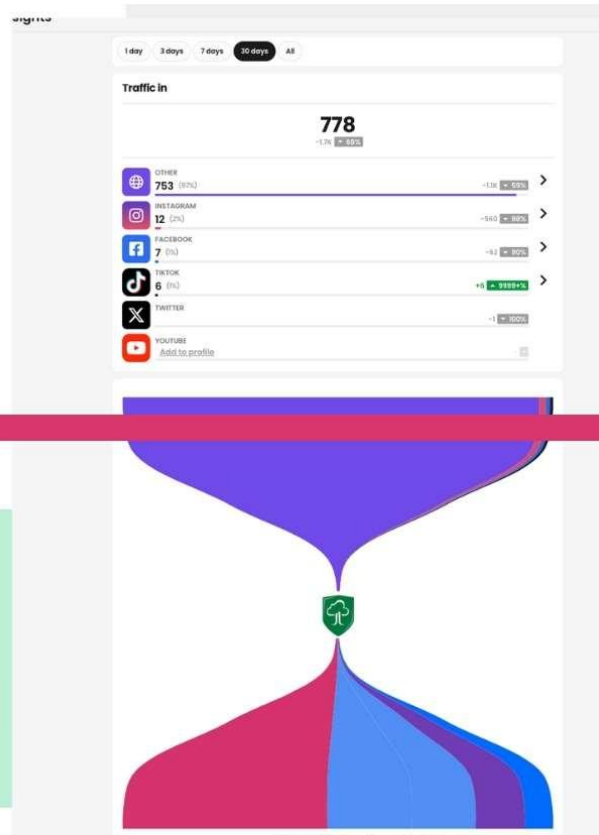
sights

1 day 3 days 7 days 30 days All

Traffic in

778
-1.7K ▼ 68%

OTHER
753 (97%)
-1.1K ▼ 59%

INSTAGRAM
12 (2%)
-560 ▼ 98%

FACEBOOK
7 (1%)
-82 ▼ 90%

TIKTOK
6 (1%)
+6 ▲ 9999+%

TWITTER
-1 ▼ 100%

YOUTUBE
Add to profile